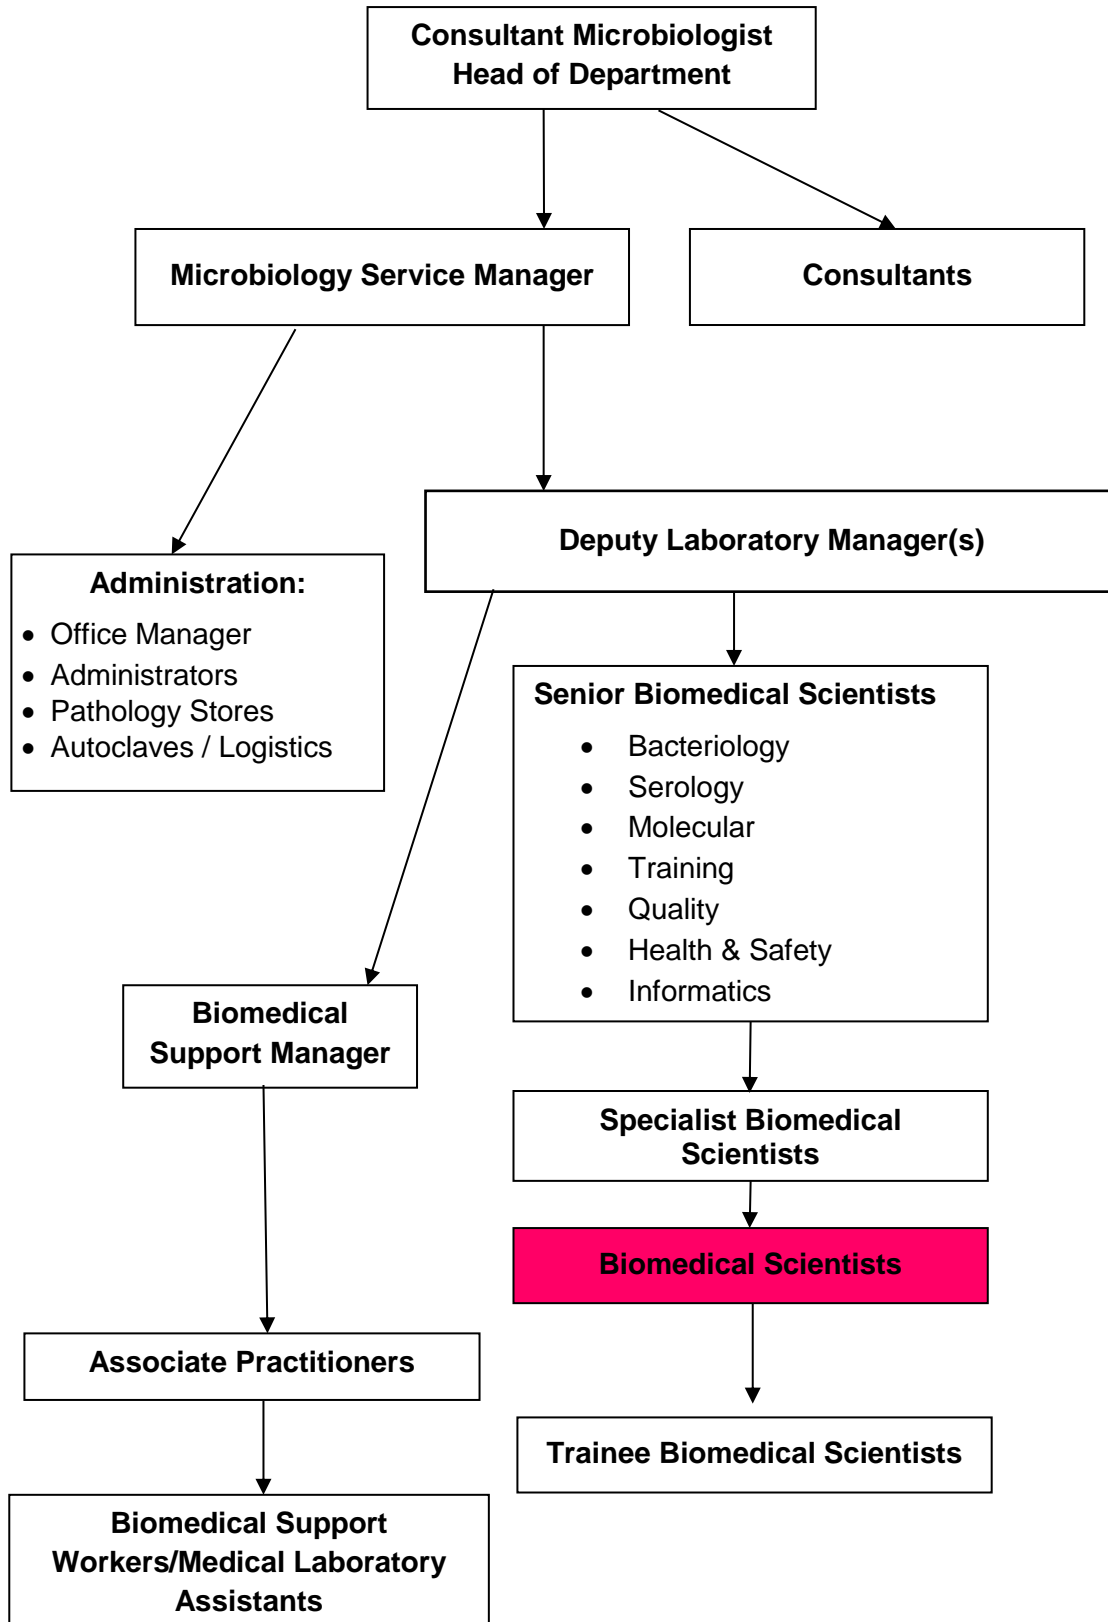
Consultant Microbiologist
Head of Department

Microbiology Service Manager

Consultants

Deputy Laboratory Manager(s)

Administration:
- Office Manager
- Administrators
- Pathology Stores
- Autoclaves / Logistics

Senior Biomedical Scientists
- Bacteriology
- Serology
- Molecular
- Training
- Quality
- Health & Safety
- Informatics

Biomedical Support Manager

Specialist Biomedical Scientists

Biomedical Scientists

Associate Practitioners

Trainee Biomedical Scientists

Biomedical Support Workers/Medical Laboratory Assistants